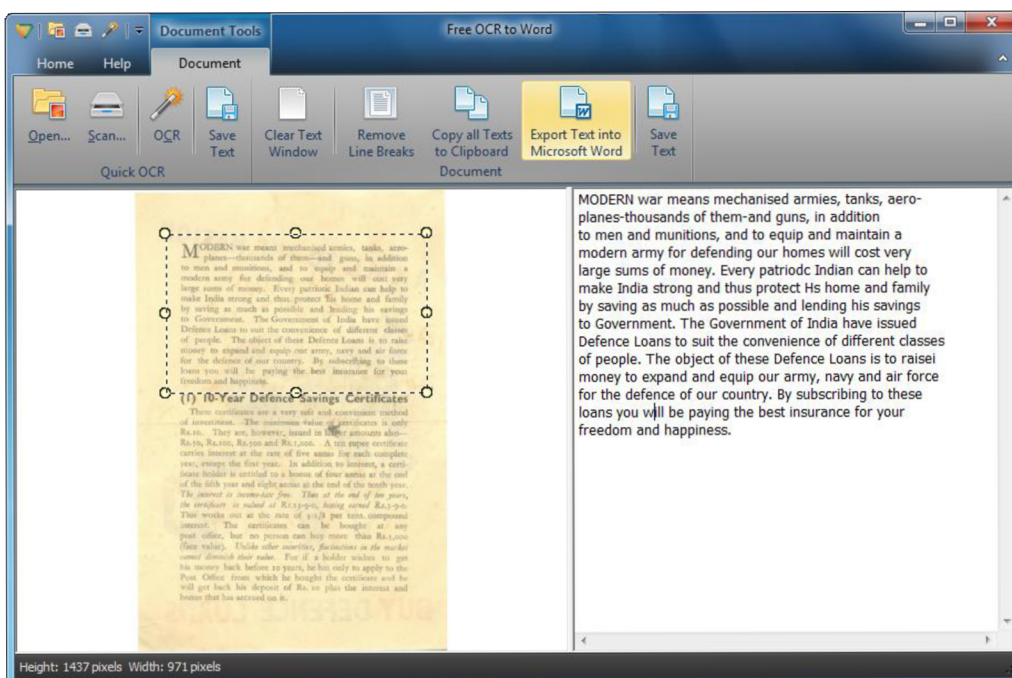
Document Tools

Free OCR to Word

Home Help Document

Open... Scan... OCR Save Text

Quick OCR

Clear Text Window Remove Line Breaks Copy all Texts to Clipboard Export Text into Microsoft Word Save Text

Document

MODERN war means mechanised armies, tanks, aeroplanes-thousands of them-and guns, in addition to men and munitions, and to equip and maintain a modern army for defending our homes will cost very large sums of money. Every patriodc Indian can help to make India strong and thus protect Hs home and family by saving as much as possible and lending his savings to Government. The Government of India have issued Defence Loans to suit the convenience of different classes of people. The object of these Defence Loans is to raisei money to expand and equip our army, navy and air force for the defence of our country. By subscribing to these loans you will be paying the best insurance for your freedom and happiness.

(1) 10-Year Defence Savings Certificates

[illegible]

Height: 1437 pixels Width: 971 pixels